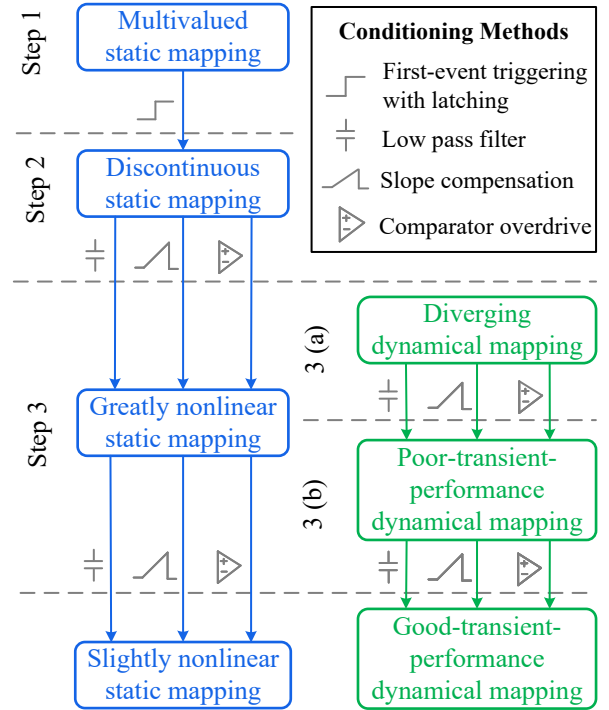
Step 1

Multivalued static mapping

Conditioning Methods

First-event triggering with latching

Low pass filter

Slope compensation

Comparator overdrive

Step 2

Discontinuous static mapping

3 (a)

Diverging dynamical mapping

Step 3

Greatly nonlinear static mapping

3 (b)

Poor-transient-performance dynamical mapping

Slightly nonlinear static mapping

Good-transient-performance dynamical mapping